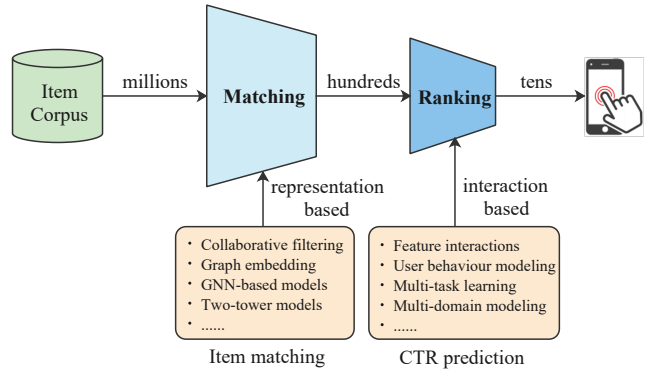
Item Corpus

millions

Matching

hundreds

Ranking

tens

representation based

interaction based

· Collaborative filtering
· Graph embedding
· GNN-based models
· Two-tower models
· ......

· Feature interactions
· User behaviour modeling
· Multi-task learning
· Multi-domain modeling
· ......

Item matching

CTR prediction